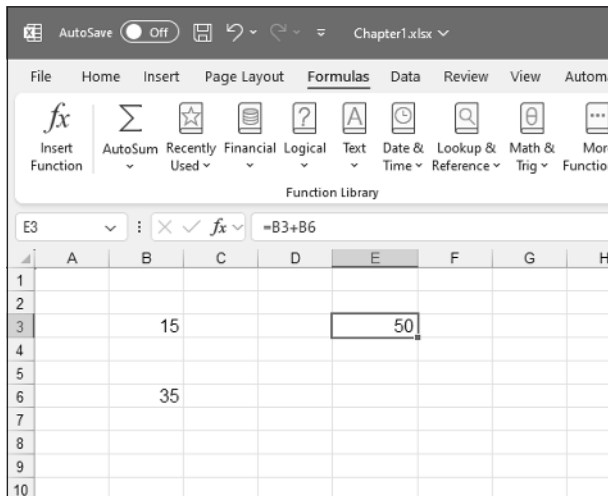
AutoSave Off Chapter1.xlsx

File Home Insert Page Layout Formulas Data Review View Autom

Insert Function AutoSum Recently Used Financial Logical Text Date & Time Lookup & Reference Math & Trig More Functio

Function Library

E3 =B3+B6

| | A | B | C | D | E | F | G | H |
|---|---|---|---|---|---|---|---|---|
| 1 | | | | | | | | |
| 2 | | | | | | | | |
| 3 | | 15 | | | 50 | | | |
| 4 | | | | | | | | |
| 5 | | | | | | | | |
| 6 | | 35 | | | | | | |
| 7 | | | | | | | | |
| 8 | | | | | | | | |
| 9 | | | | | | | | |
| 10 | | | | | | | | |